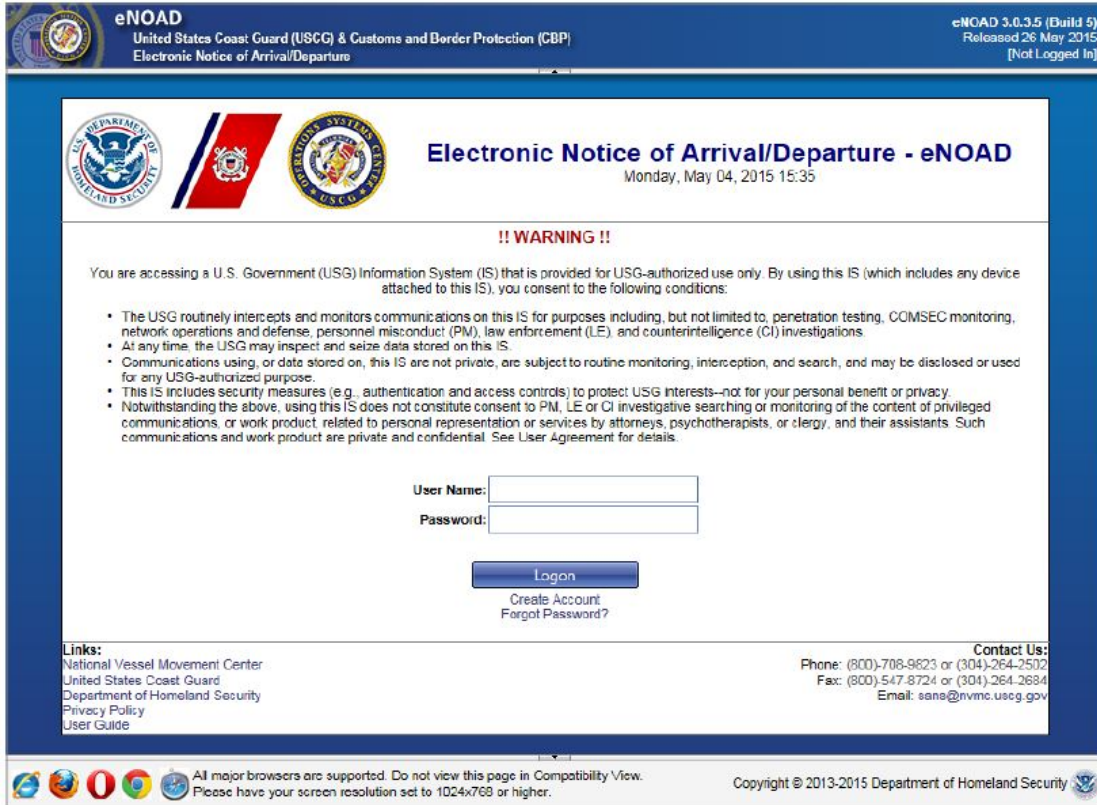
eNOAD
United States Coast Guard (USCG) & Customs and Border Protection (CBP)
Electronic Notice of Arrival/Departure

eNOAD 3.0.3.5 (Build 5)
Released 26 May 2015
[Not Logged In]

DEPARTMENT OF HOMELAND SECURITY

OPERATIONS SYSTEMS CENTER USCG

Electronic Notice of Arrival/Departure - eNOAD
Monday, May 04, 2015 15:35

!! WARNING !!

You are accessing a U.S. Government (USG) Information System (IS) that is provided for USG-authorized use only. By using this IS (which includes any device attached to this IS), you consent to the following conditions:

- The USG routinely intercepts and monitors communications on this IS for purposes including, but not limited to, penetration testing, COMSEC monitoring, network operations and defense, personnel misconduct (PM), law enforcement (LE), and counterintelligence (CI) investigations.
- At any time, the USG may inspect and seize data stored on this IS.
- Communications using, or data stored on, this IS are not private, are subject to routine monitoring, interception, and search, and may be disclosed or used for any USG-authorized purpose.
- This IS includes security measures (e.g., authentication and access controls) to protect USG interests--not for your personal benefit or privacy.
- Notwithstanding the above, using this IS does not constitute consent to PM, LE or CI investigative searching or monitoring of the content of privileged communications, or work product, related to personal representation or services by attorneys, psychotherapists, or clergy, and their assistants. Such communications and work product are private and confidential. See User Agreement for details.

User Name:
Password:

Logon
Create Account
Forgot Password?

Links:
National Vessel Movement Center
United States Coast Guard
Department of Homeland Security
Privacy Policy
User Guide

Contact Us:
Phone: (800)-708-9823 or (304)-264-2502
Fax: (800)-547-8724 or (304)-264-2684
Email: sans@nvmc.uscg.gov

All major browsers are supported. Do not view this page in Compatibility View.
Please have your screen resolution set to 1024x768 or higher.

Copyright © 2013-2015 Department of Homeland Security